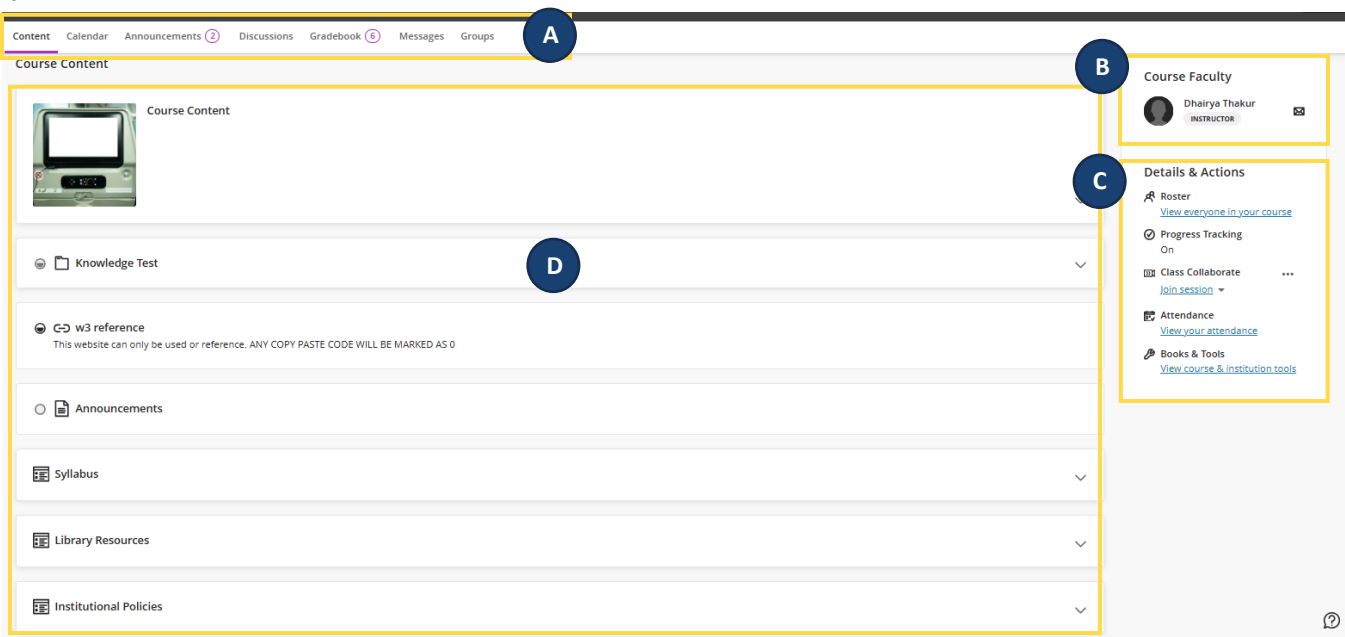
Content Calendar Announcements 2 Discussions Gradebook 6 Messages Groups

A

Course Content

Course Content

Knowledge Test

D

w3 reference
This website can only be used or reference. ANY COPY PASTE CODE WILL BE MARKED AS 0

Announcements

Syllabus

Library Resources

Institutional Policies

B

Course Faculty

Dhairya Thakur
INSTRUCTOR

C

Details & Actions

Roster
View everyone in your course

Progress Tracking
On

Class Collaborate
Join session

Attendance
View your attendance

Books & Tools
View course & institution tools